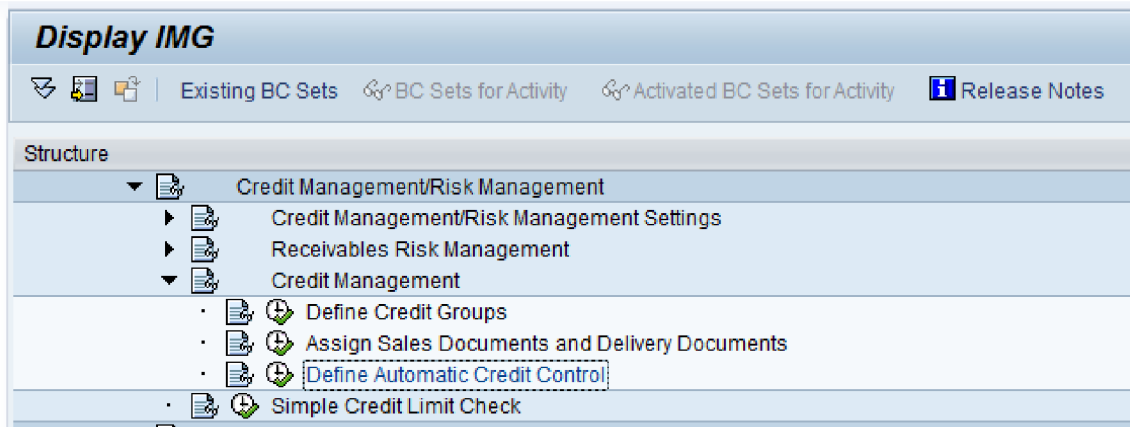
Display IMG

Existing BC Sets  BC Sets for Activity  Activated BC Sets for Activity  Release Notes

Structure

Credit Management/Risk Management
Credit Management/Risk Management Settings
Receivables Risk Management
Credit Management
Define Credit Groups
Assign Sales Documents and Delivery Documents
Define Automatic Credit Control
Simple Credit Limit Check